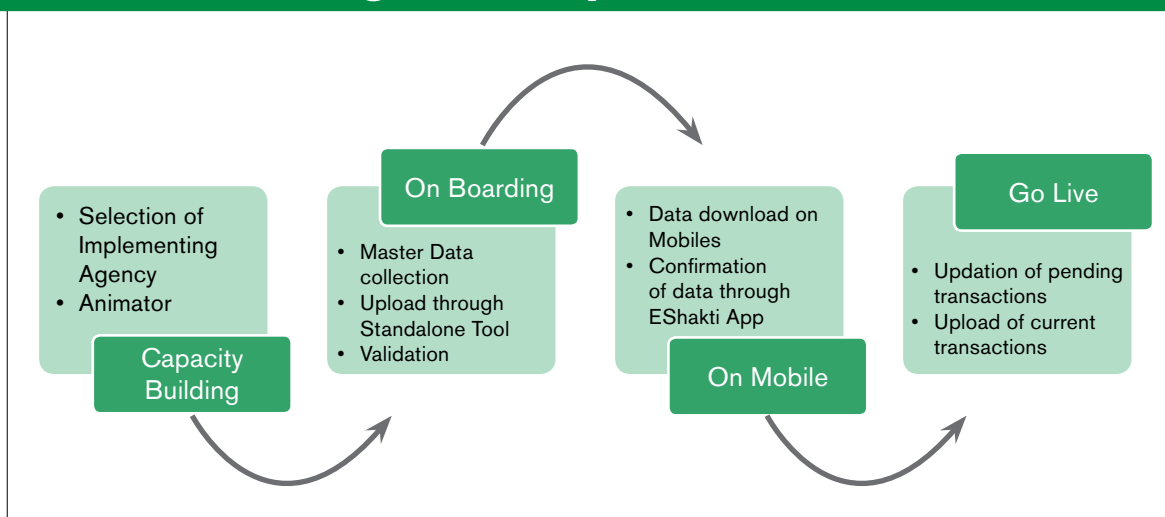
• Selection of Implementing Agency
• Animator

Capacity Building

On Boarding

• Master Data collection
• Upload through Standalone Tool
• Validation

• Data download on Mobiles
• Confirmation of data through EShakti App

On Mobile

Go Live

• Updation of pending transactions
• Upload of current transactions